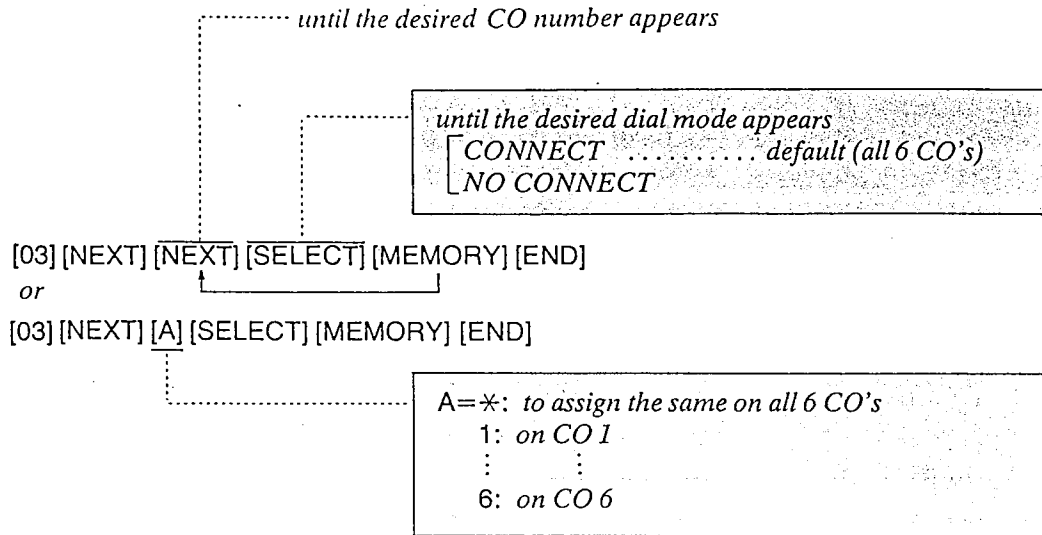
until the desired CO number appears

until the desired dial mode appears
CONNECT .......... default (all 6 CO's)
NO CONNECT

[03] [NEXT] [NEXT] [SELECT] [MEMORY] [END]
or
[03] [NEXT] [A] [SELECT] [MEMORY] [END]

A=$*$: to assign the same on all 6 CO's
1: on CO 1
⋮ ⋮
6: on CO 6